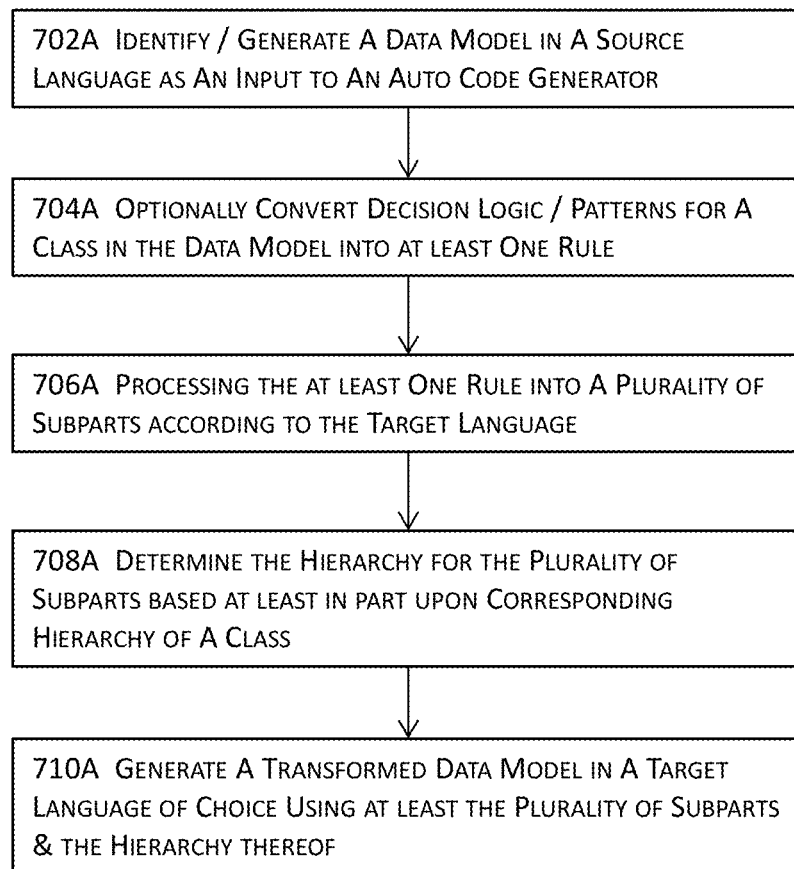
702A Identify / Generate A Data Model in A Source Language as An Input to An Auto Code Generator

704A Optionally Convert Decision Logic / Patterns for A Class in the Data Model into at least One Rule

706A Processing the at least One Rule into A Plurality of Subparts according to the Target Language

708A Determine the Hierarchy for the Plurality of Subparts based at least in part upon Corresponding Hierarchy of A Class

710A Generate A Transformed Data Model in A Target Language of Choice Using at least the Plurality of Subparts & the Hierarchy thereof